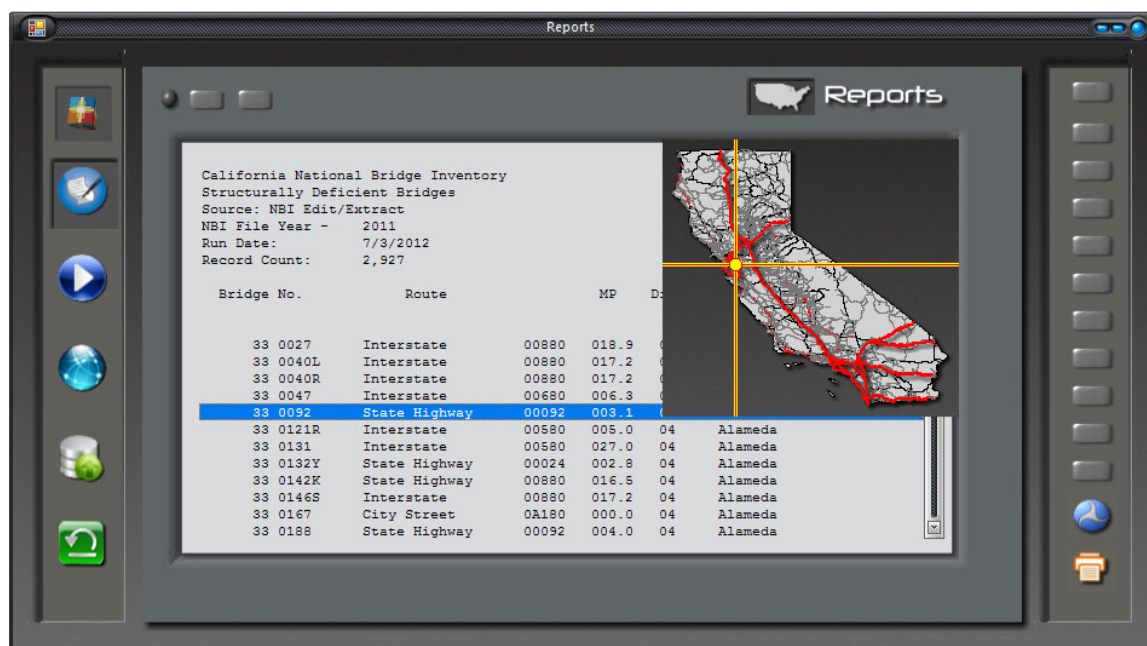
Reports

Reports

California National Bridge Inventory
Structurally Deficient Bridges
Source: NBI Edit/Extract
NBI File Year - 2011
Run Date: 7/3/2012
Record Count: 2,927

| Bridge No. | Route | | MP | D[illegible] | |
|---|---|---|---|---|---|
| 33 0027 | Interstate | 00880 | 018.9 | 0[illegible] | |
| 33 0040L | Interstate | 00880 | 017.2 | 0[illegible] | |
| 33 0040R | Interstate | 00880 | 017.2 | 0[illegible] | |
| 33 0047 | Interstate | 00680 | 006.3 | 0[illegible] | |
| 33 0092 | State Highway | 00092 | 003.1 | 0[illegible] | |
| 33 0121R | Interstate | 00580 | 005.0 | 04 | Alameda |
| 33 0131 | Interstate | 00580 | 027.0 | 04 | Alameda |
| 33 0132Y | State Highway | 00024 | 002.8 | 04 | Alameda |
| 33 0142K | State Highway | 00880 | 016.5 | 04 | Alameda |
| 33 0146S | Interstate | 00880 | 017.2 | 04 | Alameda |
| 33 0167 | City Street | 0A180 | 000.0 | 04 | Alameda |
| 33 0188 | State Highway | 00092 | 004.0 | 04 | Alameda |